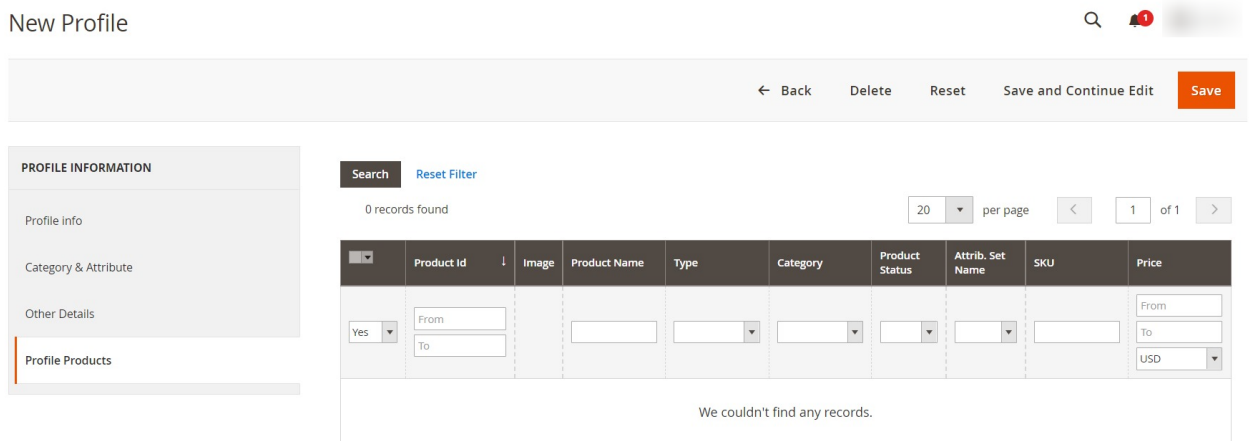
New Profile

1

← Back Delete Reset Save and Continue Edit Save

PROFILE INFORMATION

Profile info

Category & Attribute

Other Details

Profile Products

Search Reset Filter

0 records found

20 per page 1 of 1

| | Product Id ↓ | Image | Product Name | Type | Category | Product Status | Attrib. Set Name | SKU | Price |
|---|---|---|---|---|---|---|---|---|---|
| Yes | From To | | | | | | | | From To USD |

We couldn't find any records.